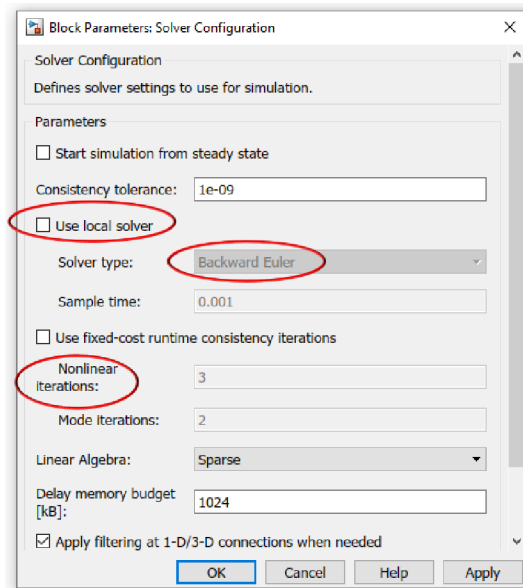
Block Parameters: Solver Configuration

Solver Configuration

Defines solver settings to use for simulation.

Parameters

Start simulation from steady state

Consistency tolerance: 1e-09

Use local solver

Solver type: Backward Euler

Sample time: 0.001

Use fixed-cost runtime consistency iterations

Nonlinear iterations: 3

Mode iterations: 2

Linear Algebra: Sparse

Delay memory budget [kB]: 1024

Apply filtering at 1-D/3-D connections when needed

OK Cancel Help Apply